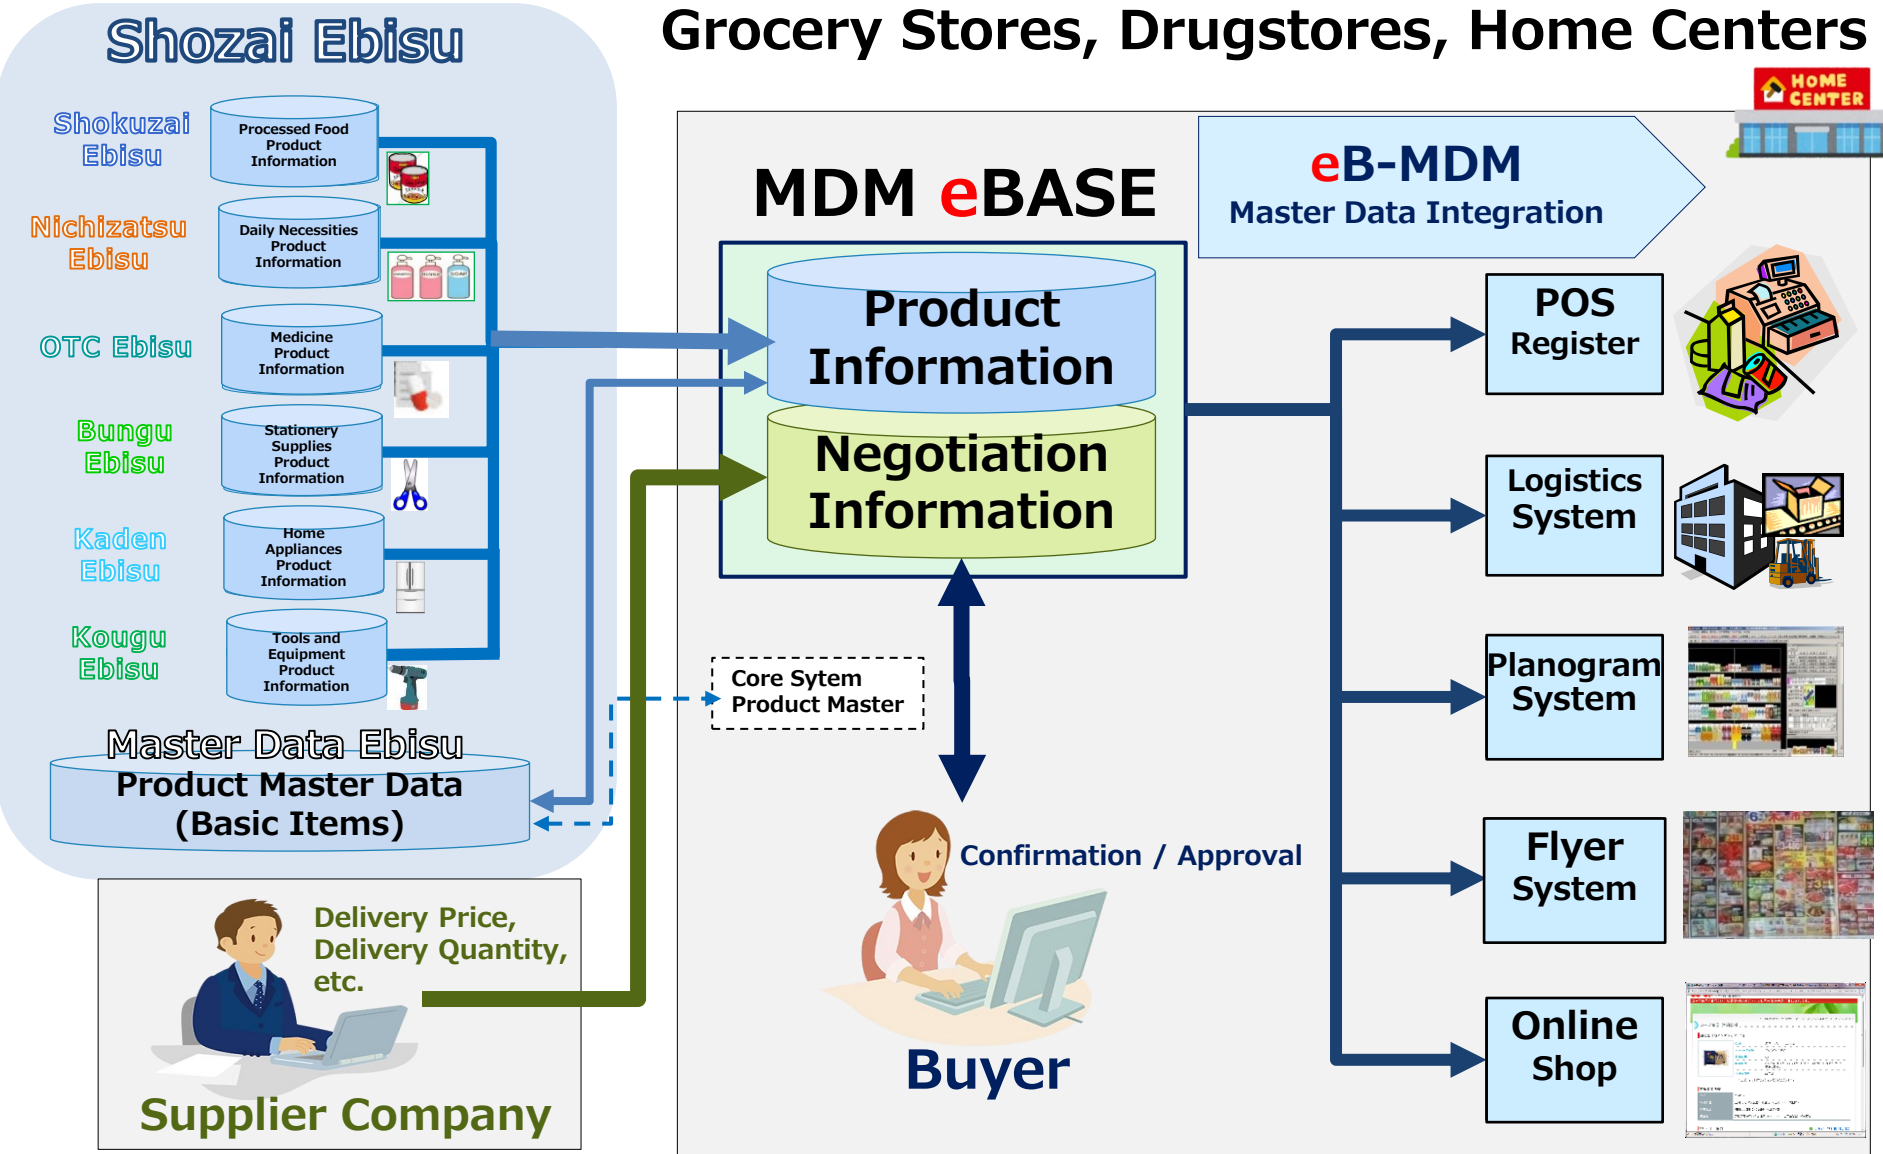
Shozai Ebisu

Grocery Stores, Drugstores, Home Centers

HOME CENTER

Shokuzai Ebisu
Processed Food Product Information

Nichizatsu Ebisu
Daily Necessities Product Information

OTC Ebisu
Medicine Product Information

Bungu Ebisu
Stationery Supplies Product Information

Kaden Ebisu
Home Appliances Product Information

Kougu Ebisu
Tools and Equipment Product Information

Master Data Ebisu
Product Master Data (Basic Items)

MDM eBASE

eB-MDM
Master Data Integration

Product Information

Negotiation Information

Core Sytem Product Master

POS Register

Logistics System

Planogram System

Flyer System

Online Shop

Confirmation / Approval

Buyer

Delivery Price, Delivery Quantity, etc.

Supplier Company